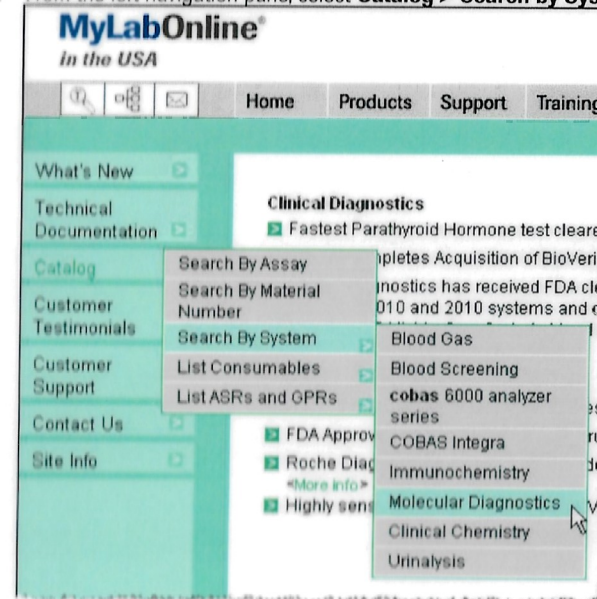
From the left navigation pane, select Catalog > Search by Sys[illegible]

MyLabOnline®
in the USA

Home
Products
Support
Training

What's New
Technical Documentation
Catalog
Customer Testimonials
Customer Support
Contact Us
Site Info

Clinical Diagnostics
Fastest Parathyroid Hormone test cleare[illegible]
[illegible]pletes Acquisition of BioVeri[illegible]
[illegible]nostics has received FDA cl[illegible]
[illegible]010 and 2010 systems and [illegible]

Search By Assay
Search By Material Number
Search By System
List Consumables
List ASRs and GPRs

Blood Gas
Blood Screening
cobas 6000 analyzer series
COBAS Integra
Immunochemistry
Molecular Diagnostics
Clinical Chemistry
Urinalysis

FDA Approv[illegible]
Roche Diag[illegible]
«More info»
Highly sens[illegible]